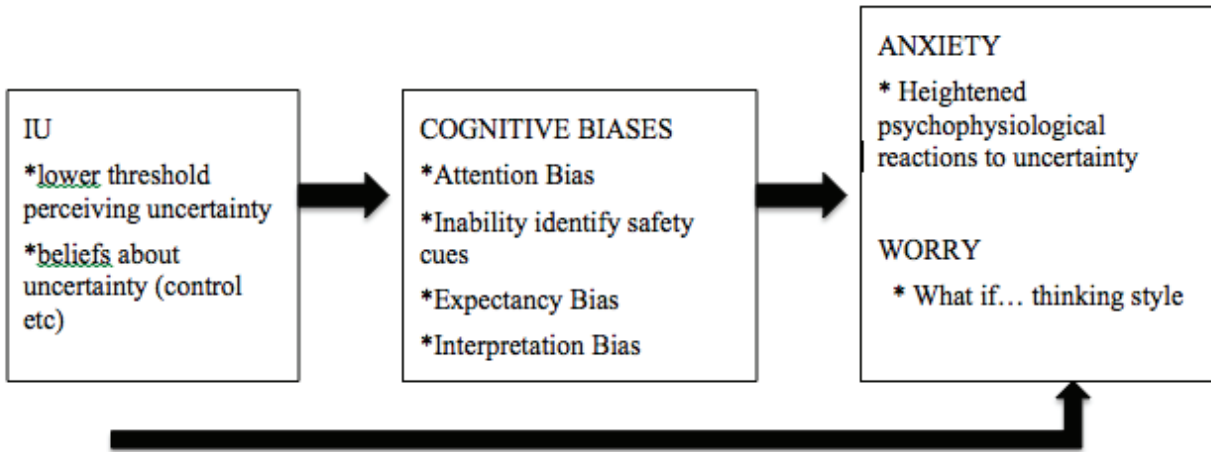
IU

*lower threshold perceiving uncertainty

*beliefs about uncertainty (control etc)

COGNITIVE BIASES

*Attention Bias

*Inability identify safety cues

*Expectancy Bias

*Interpretation Bias

ANXIETY

* Heightened psychophysiological reactions to uncertainty

WORRY

* What if… thinking style